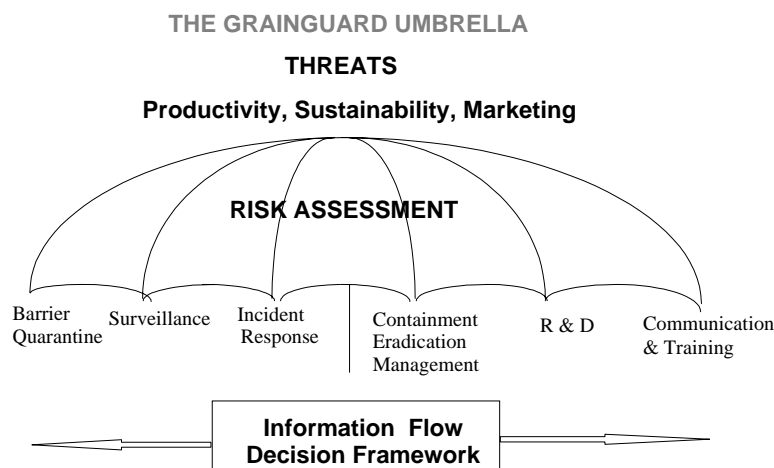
THE GRAINGUARD UMBRELLA

THREATS

Productivity, Sustainability, Marketing

RISK ASSESSMENT

Barrier Quarantine

Surveillance

Incident Response

Containment Eradication Management

R & D

Communication & Training

Information Flow Decision Framework